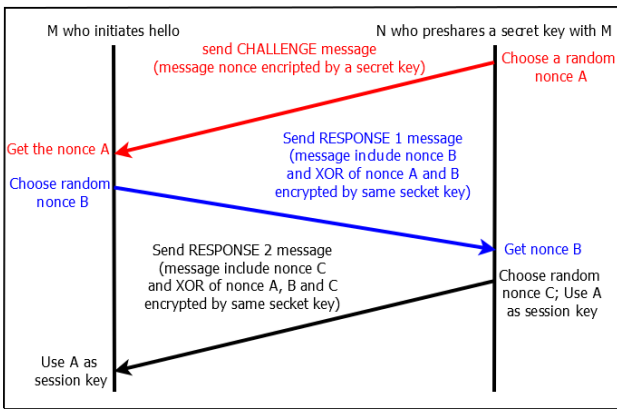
M who initiates hello

N who preshares a secret key with M

send CHALLENGE message (message nonce encripted by a secret key)

Choose a random nonce A

Get the nonce A

Send RESPONSE 1 message (message indude nonce B and XOR of nonce A and B encrypted by same secket key)

Choose random nonce B

Get nonce B

Send RESPONSE 2 message (message include nonce C and XOR of nonce A, B and C encrypted by same secket key)

Choose random nonce C; Use A as session key

Use A as session key